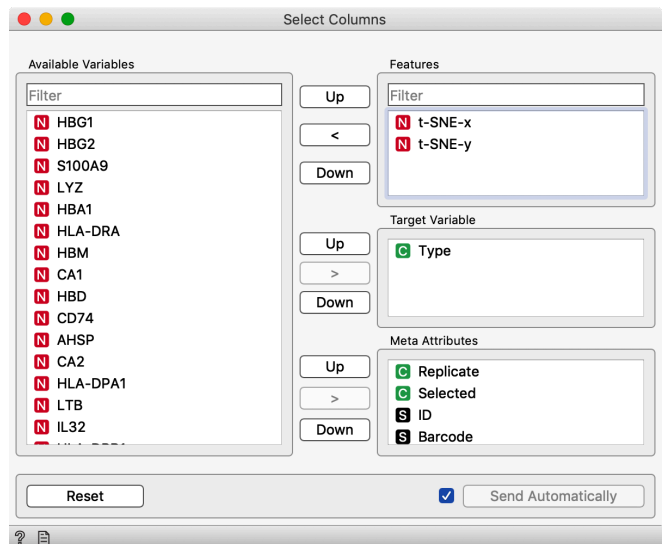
Select Columns

Available Variables

Filter

N HBG1
N HBG2
N S100A9
N LYZ
N HBA1
N HLA-DRA
N HBM
N CA1
N HBD
N CD74
N AHSP
N CA2
N HLA-DPA1
N LTB
N IL32
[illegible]

Up
<
Down

Up
>
Down

Up
>
Down

Features

Filter

N t-SNE-x
N t-SNE-y

Target Variable

C Type

Meta Attributes

C Replicate
C Selected
S ID
S Barcode

Reset

Send Automatically